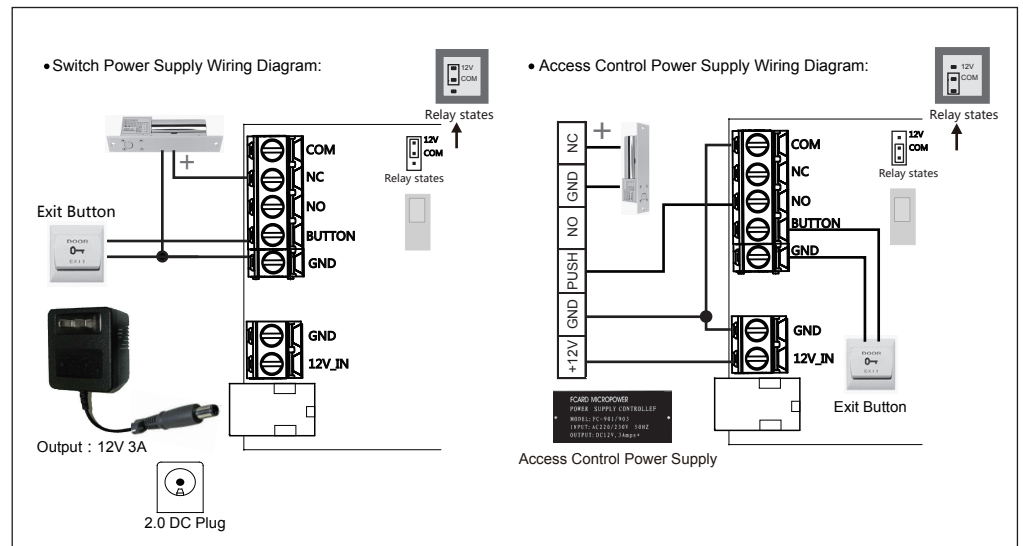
•Switch Power Supply Wiring Diagram:

12V
COM
Relay states

+

COM
NC
NO
BUTTON
GND

12V
COM
Relay states

Exit Button

DOOR
EXIT

GND
12V_IN

Output：12V 3A

2.0 DC Plug

•Access Control Power Supply Wiring Diagram:

12V
COM
Relay states

NC
GND
NO
PUSH
GND
+12V

+

COM
NC
NO
BUTTON
GND

12V
COM
Relay states

GND
12V_IN

DOOR
EXIT

Exit Button

FCARD MICROPOWER
POWER SUPPLY CONTROLLER
MODEL: FC-901/903
INPUT: AC220/230V 50HZ
OUTPUT: DC12V, 3Amps+

Access Control Power Supply